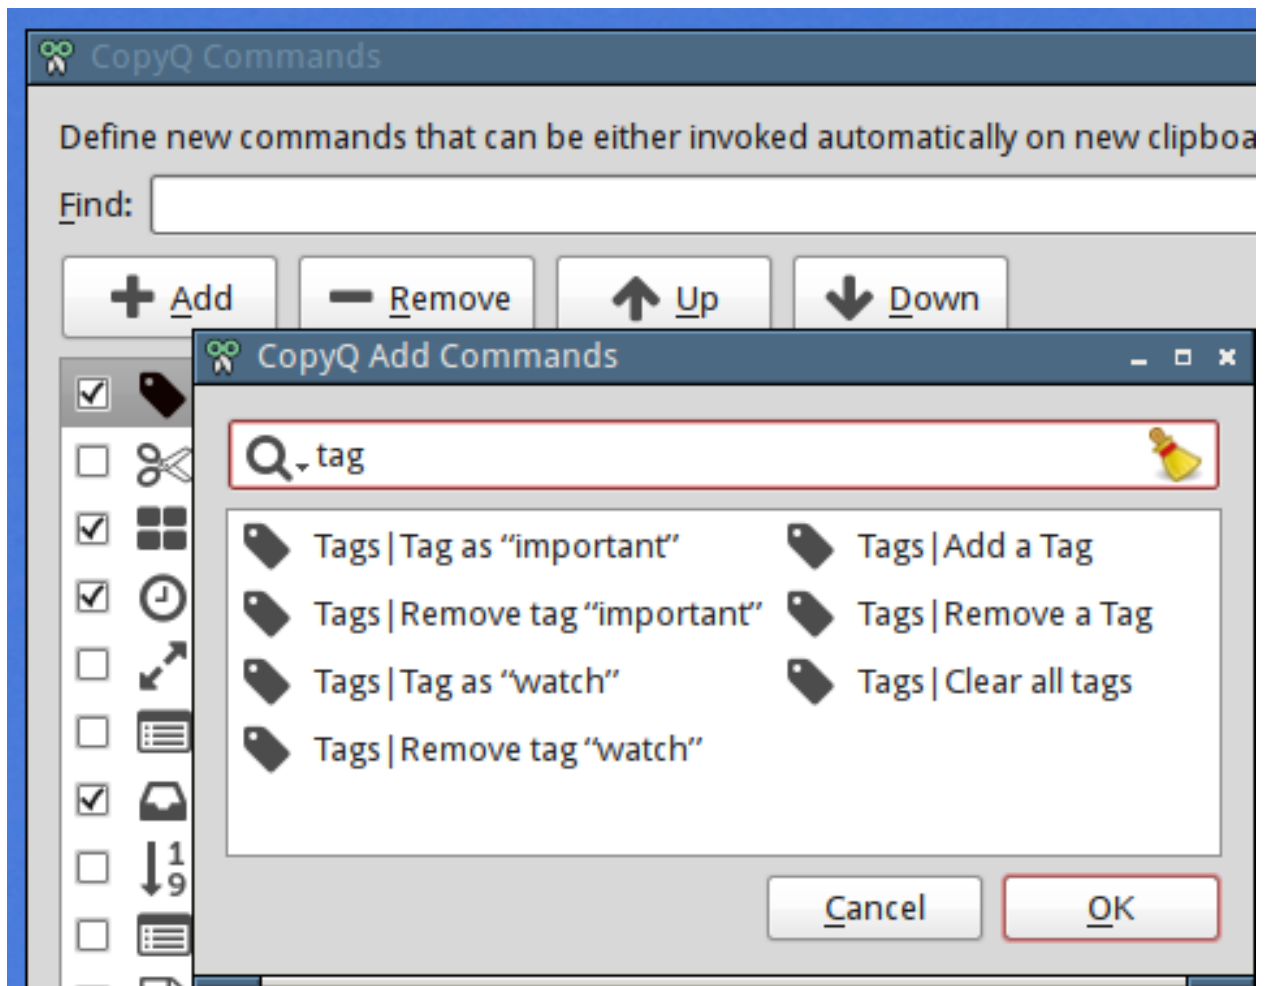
CopyQ Commands

Define new commands that can be either invoked automatically on new clipboa

Find:

Add

Remove

Up

Down

CopyQ Add Commands

tag

Tags | Tag as "important"

Tags | Add a Tag

Tags | Remove tag "important"

Tags | Remove a Tag

Tags | Tag as "watch"

Tags | Clear all tags

Tags | Remove tag "watch"

Cancel

OK